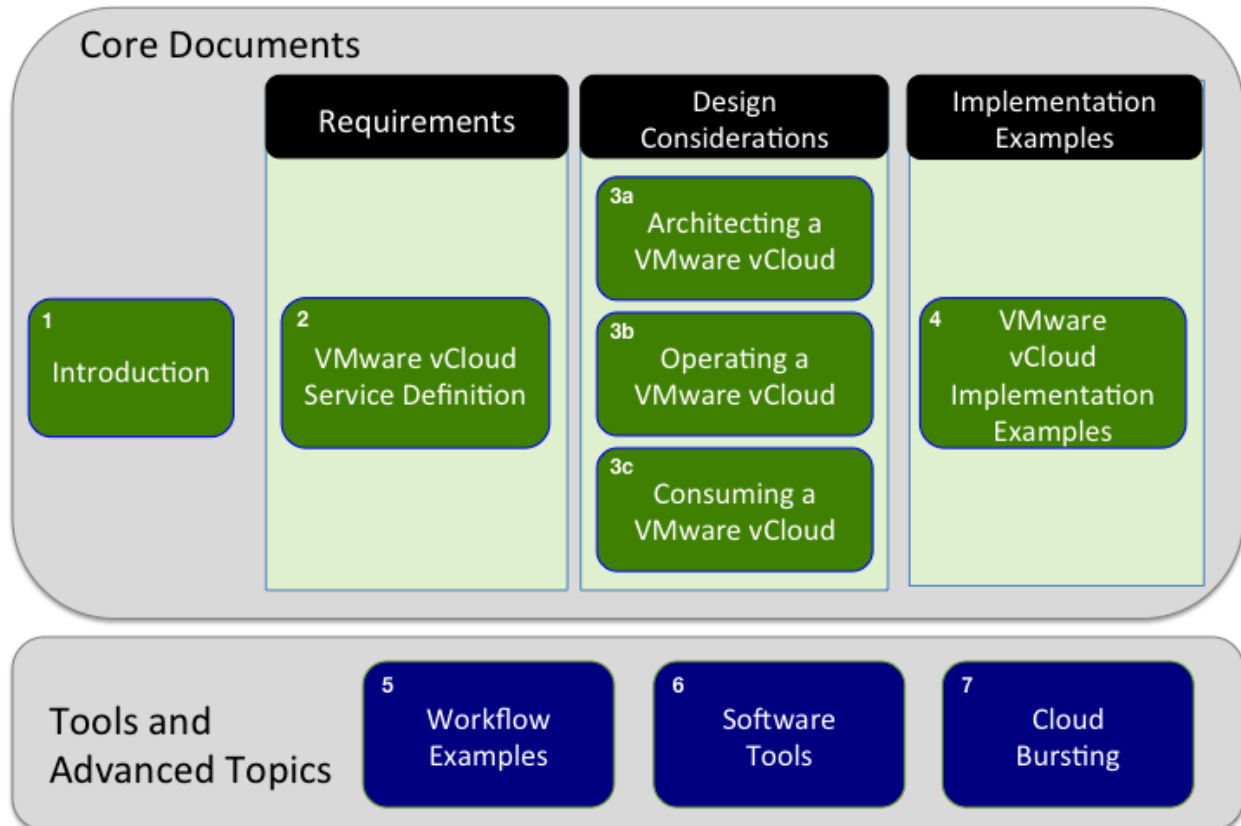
Core Documents

Requirements

Design Considerations

Implementation Examples

1
Introduction

2
VMware vCloud Service Definition

3a
Architecting a VMware vCloud

3b
Operating a VMware vCloud

3c
Consuming a VMware vCloud

4
VMware vCloud Implementation Examples

Tools and Advanced Topics

5
Workflow Examples

6
Software Tools

7
Cloud Bursting